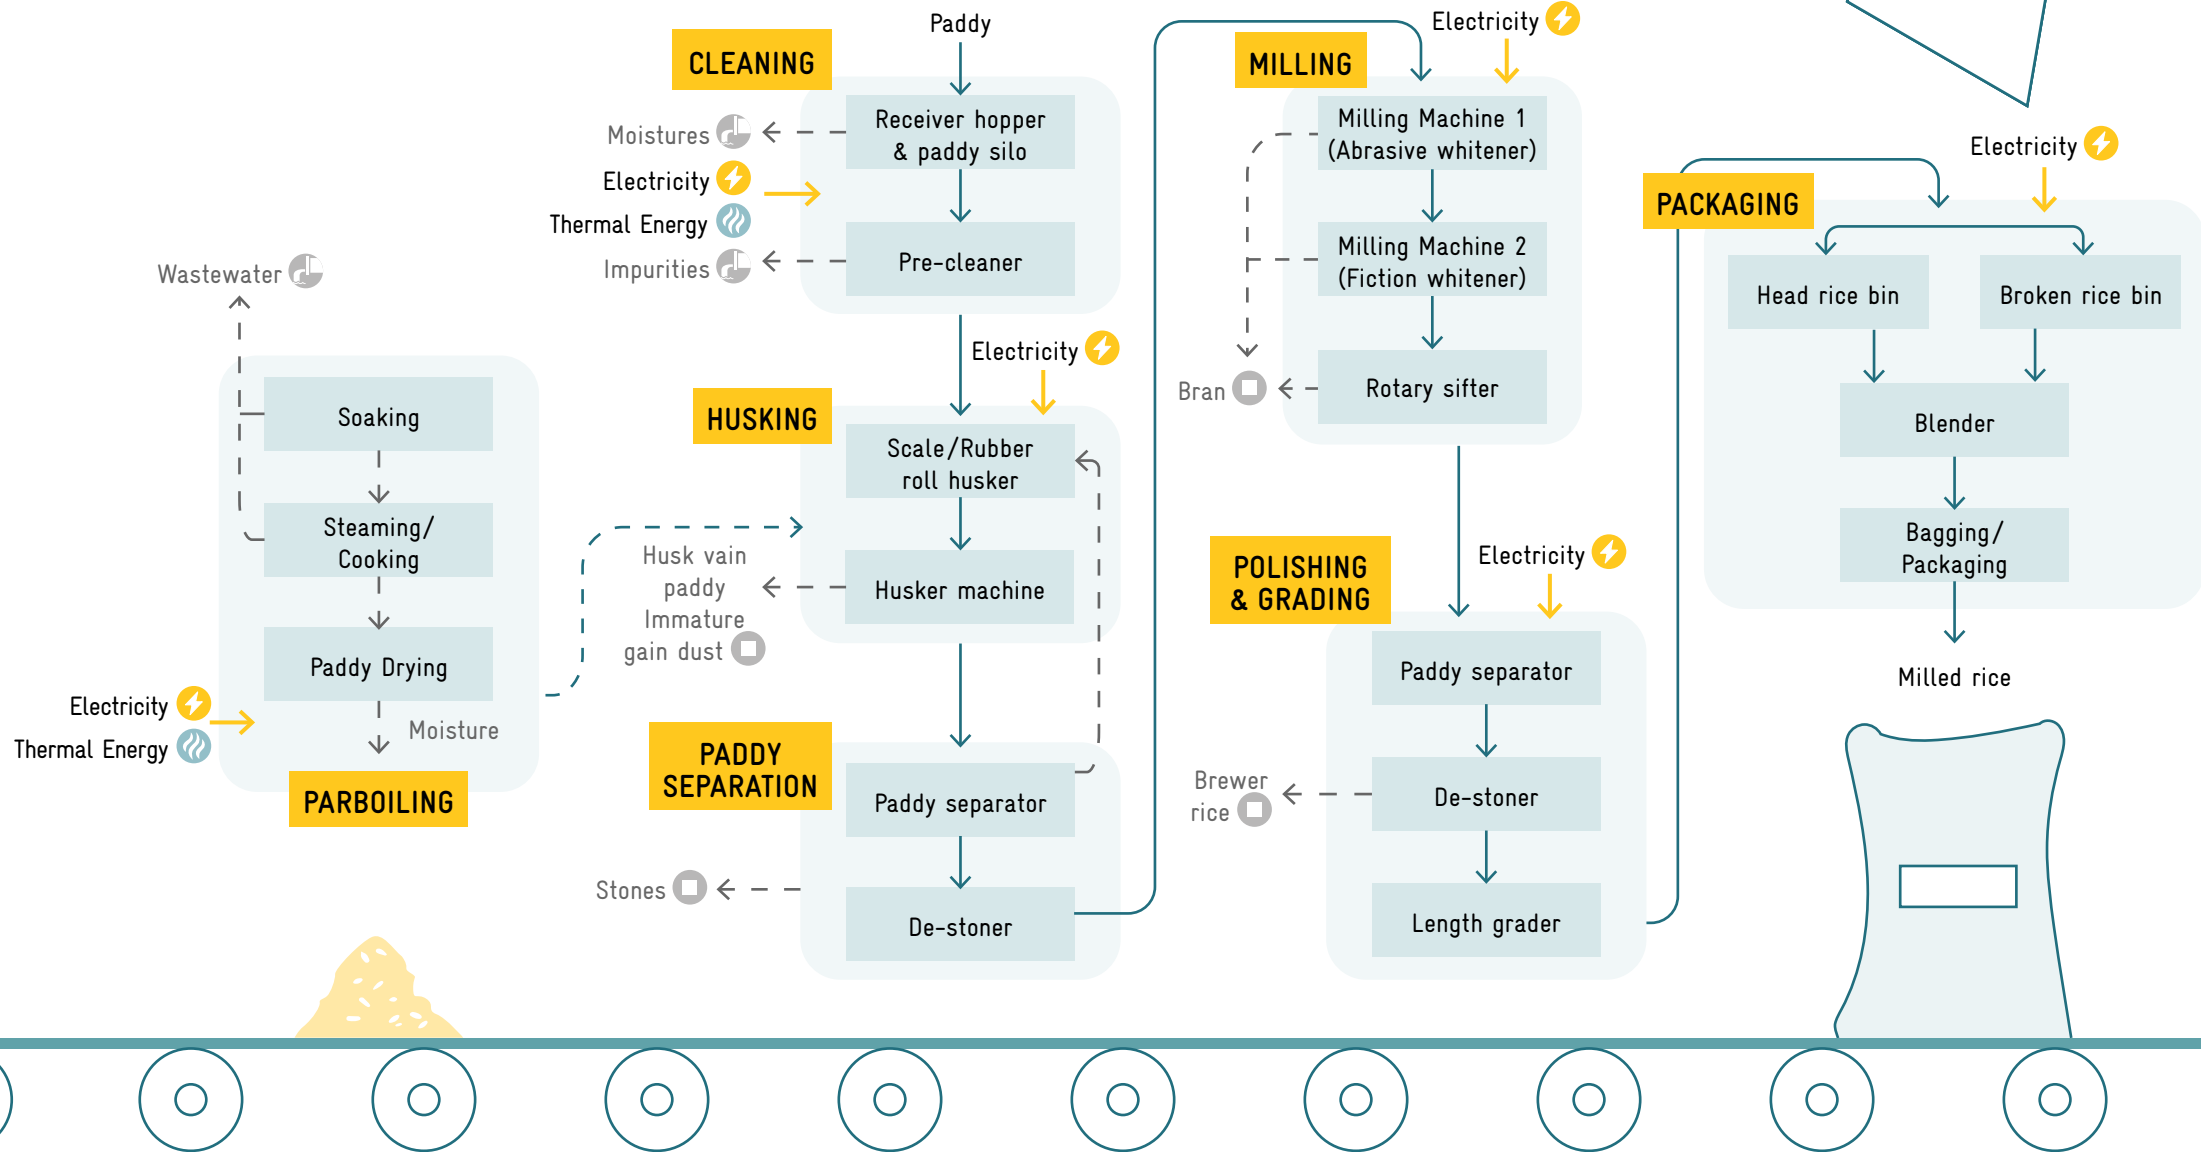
CLEANING

Paddy

Receiver hopper & paddy silo

Moistures

Electricity

Thermal Energy

Impurities

Pre-cleaner

Electricity

HUSKING

Scale/Rubber roll husker

Husker machine

Husk vain paddy Immature gain dust

PADDY SEPARATION

Paddy separator

Stones

De-stoner

Wastewater

Soaking

Steaming/ Cooking

Paddy Drying

Electricity

Thermal Energy

Moisture

PARBOILING

MILLING

Electricity

Milling Machine 1 (Abrasive whitener)

Milling Machine 2 (Fiction whitener)

Bran

Rotary sifter

POLISHING & GRADING

Electricity

Paddy separator

Brewer rice

De-stoner

Length grader

PACKAGING

Electricity

Head rice bin

Broken rice bin

Blender

Bagging/ Packaging

Milled rice